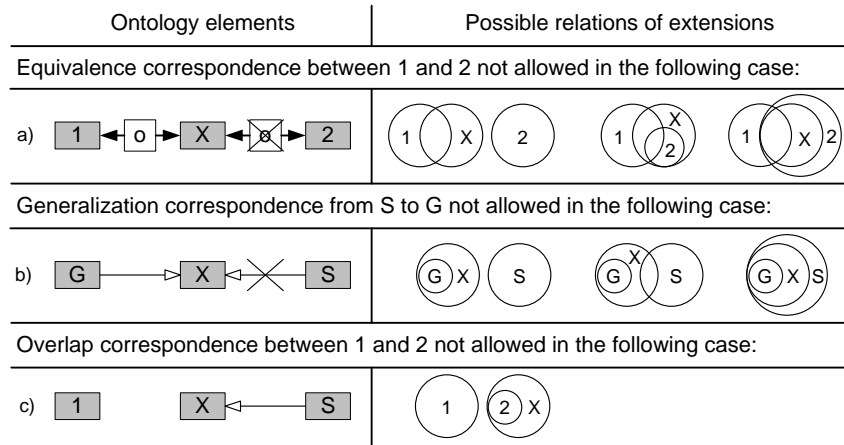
| Ontology elements | Possible relations of extensions |
|---|---|

Equivalence correspondence between 1 and 2 not allowed in the following case:

a) 1 o X o 2 | 1 X 2 1 X 2 1 X 2

Generalization correspondence from S to G not allowed in the following case:

b) G X S | G X S G X S G X S

Overlap correspondence between 1 and 2 not allowed in the following case:

c) 1 X S | 1 2 X